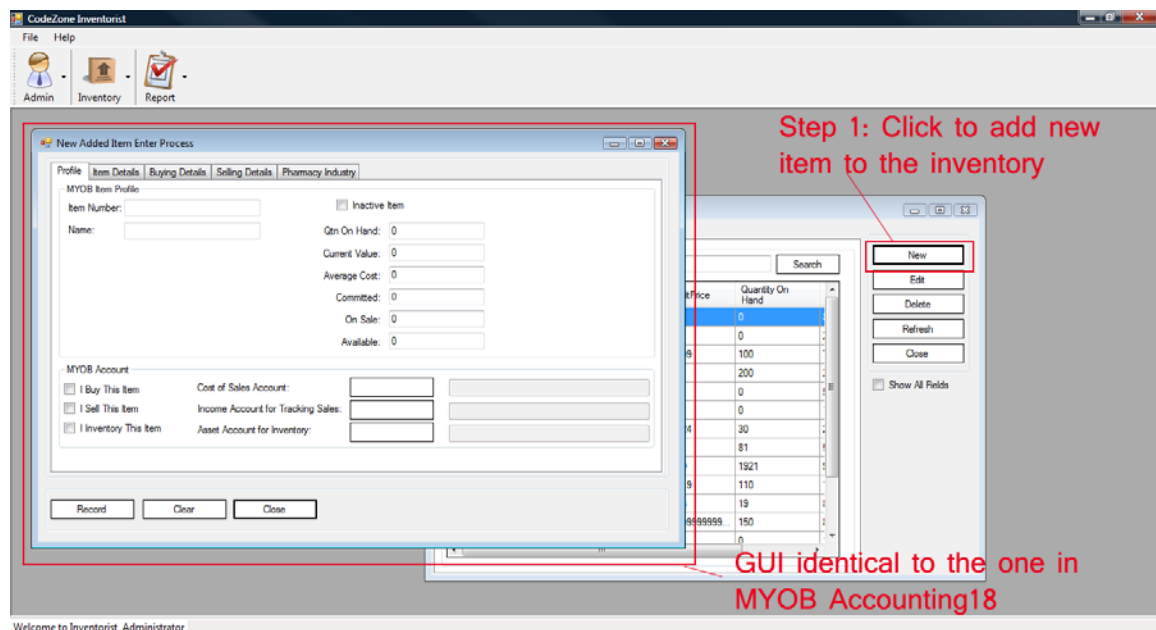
CodeZone Inventorist

File Help

Admin Inventory Report

New Added Item Enter Process

Profile | Item Details | Buying Details | Selling Details | Pharmacy Industry

MYOB Item Profile

Item Number:

Name:

Inactive Item

Qtn On Hand: 0

Current Value: 0

Average Cost: 0

Committed: 0

On Sale: 0

Available: 0

MYOB Account

I Buy This Item

I Sell This Item

I Inventory This Item

Cost of Sales Account:

Income Account for Tracking Sales:

Asset Account for Inventory:

Record Clear Close

Step 1: Click to add new item to the inventory

Search

| tPrice | Quantity On Hand |
|---|---|
| | 0 |
| | 0 |
| 9 | 100 |
| | 200 |
| | 0 |
| | 0 |
| 4 | 30 |
| | 81 |
| | 1921 |
| 9 | 110 |
| | 19 |
| 9999999 | 150 |
| | 0 |

New

Edit

Delete

Refresh

Close

Show All Fields

GUI identical to the one in MYOB Accounting18

Welcome to Inventorist, Administrator